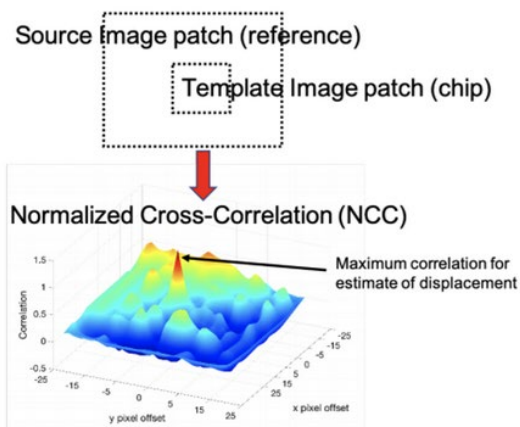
Source Image patch (reference)

Template Image patch (chip)

Normalized Cross-Correlation (NCC)

Maximum correlation for estimate of displacement

1.5
1
0.5
0
-0.5
Correlation

-25
-15
-5
5
15
25
y pixel offset

-25
-15
-5
0
5
15
25
x pixel offset